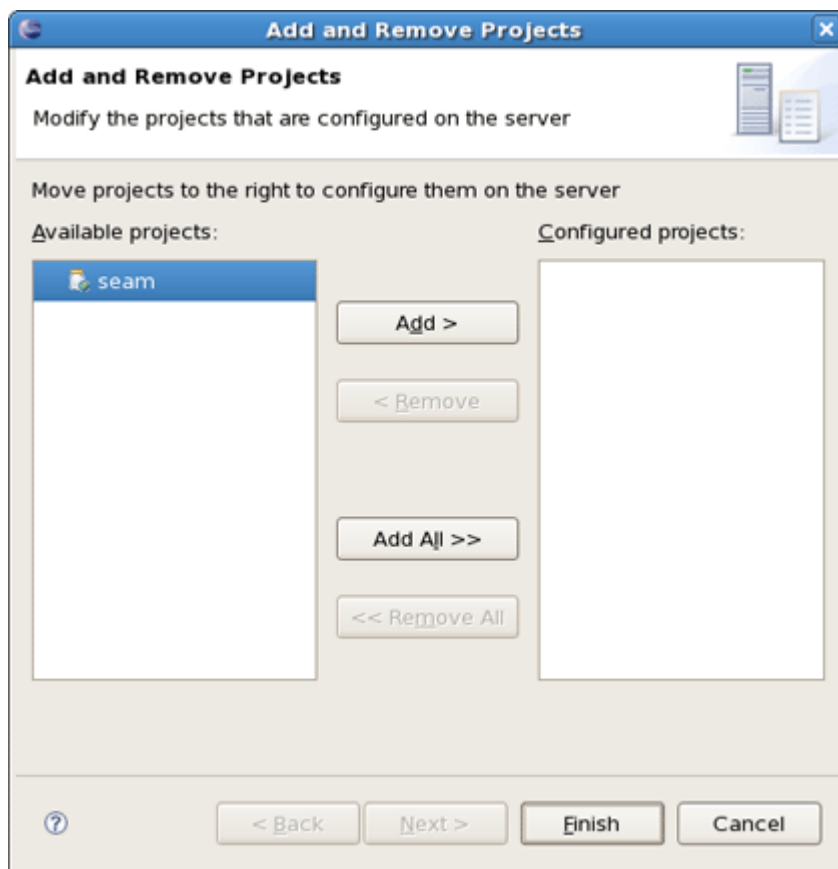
Add and Remove Projects

Add and Remove Projects

Modify the projects that are configured on the server

Move projects to the right to configure them on the server

Available projects:

Configured projects:

seam

Add >

< Remove

Add All >>

<< Remove All

?

< Back

Next >

Finish

Cancel